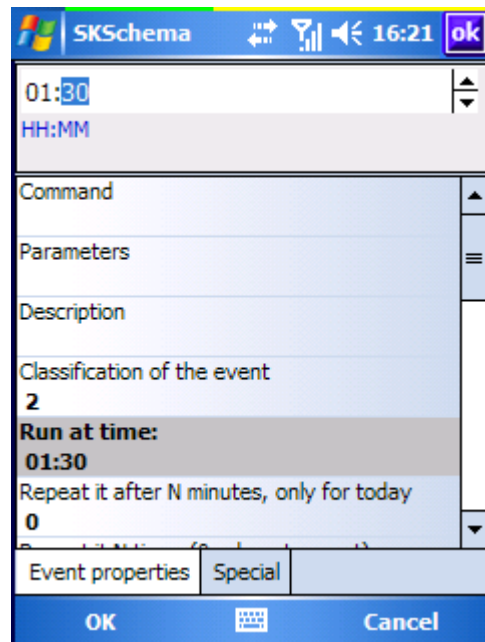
SKSchema 16:21 ok

01:30
HH:MM

Command

Parameters

Description

Classification of the event
2

Run at time:
01:30

Repeat it after N minutes, only for today
0

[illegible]

Event properties | Special

OK Cancel